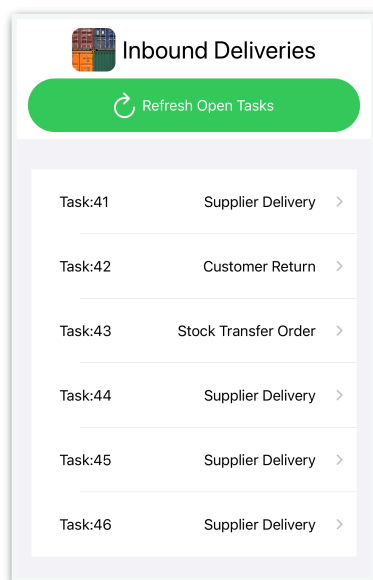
Inbound Deliveries

Refresh Open Tasks

Task:41 Supplier Delivery

Task:42 Customer Return

Task:43 Stock Transfer Order

Task:44 Supplier Delivery

Task:45 Supplier Delivery

Task:46 Supplier Delivery